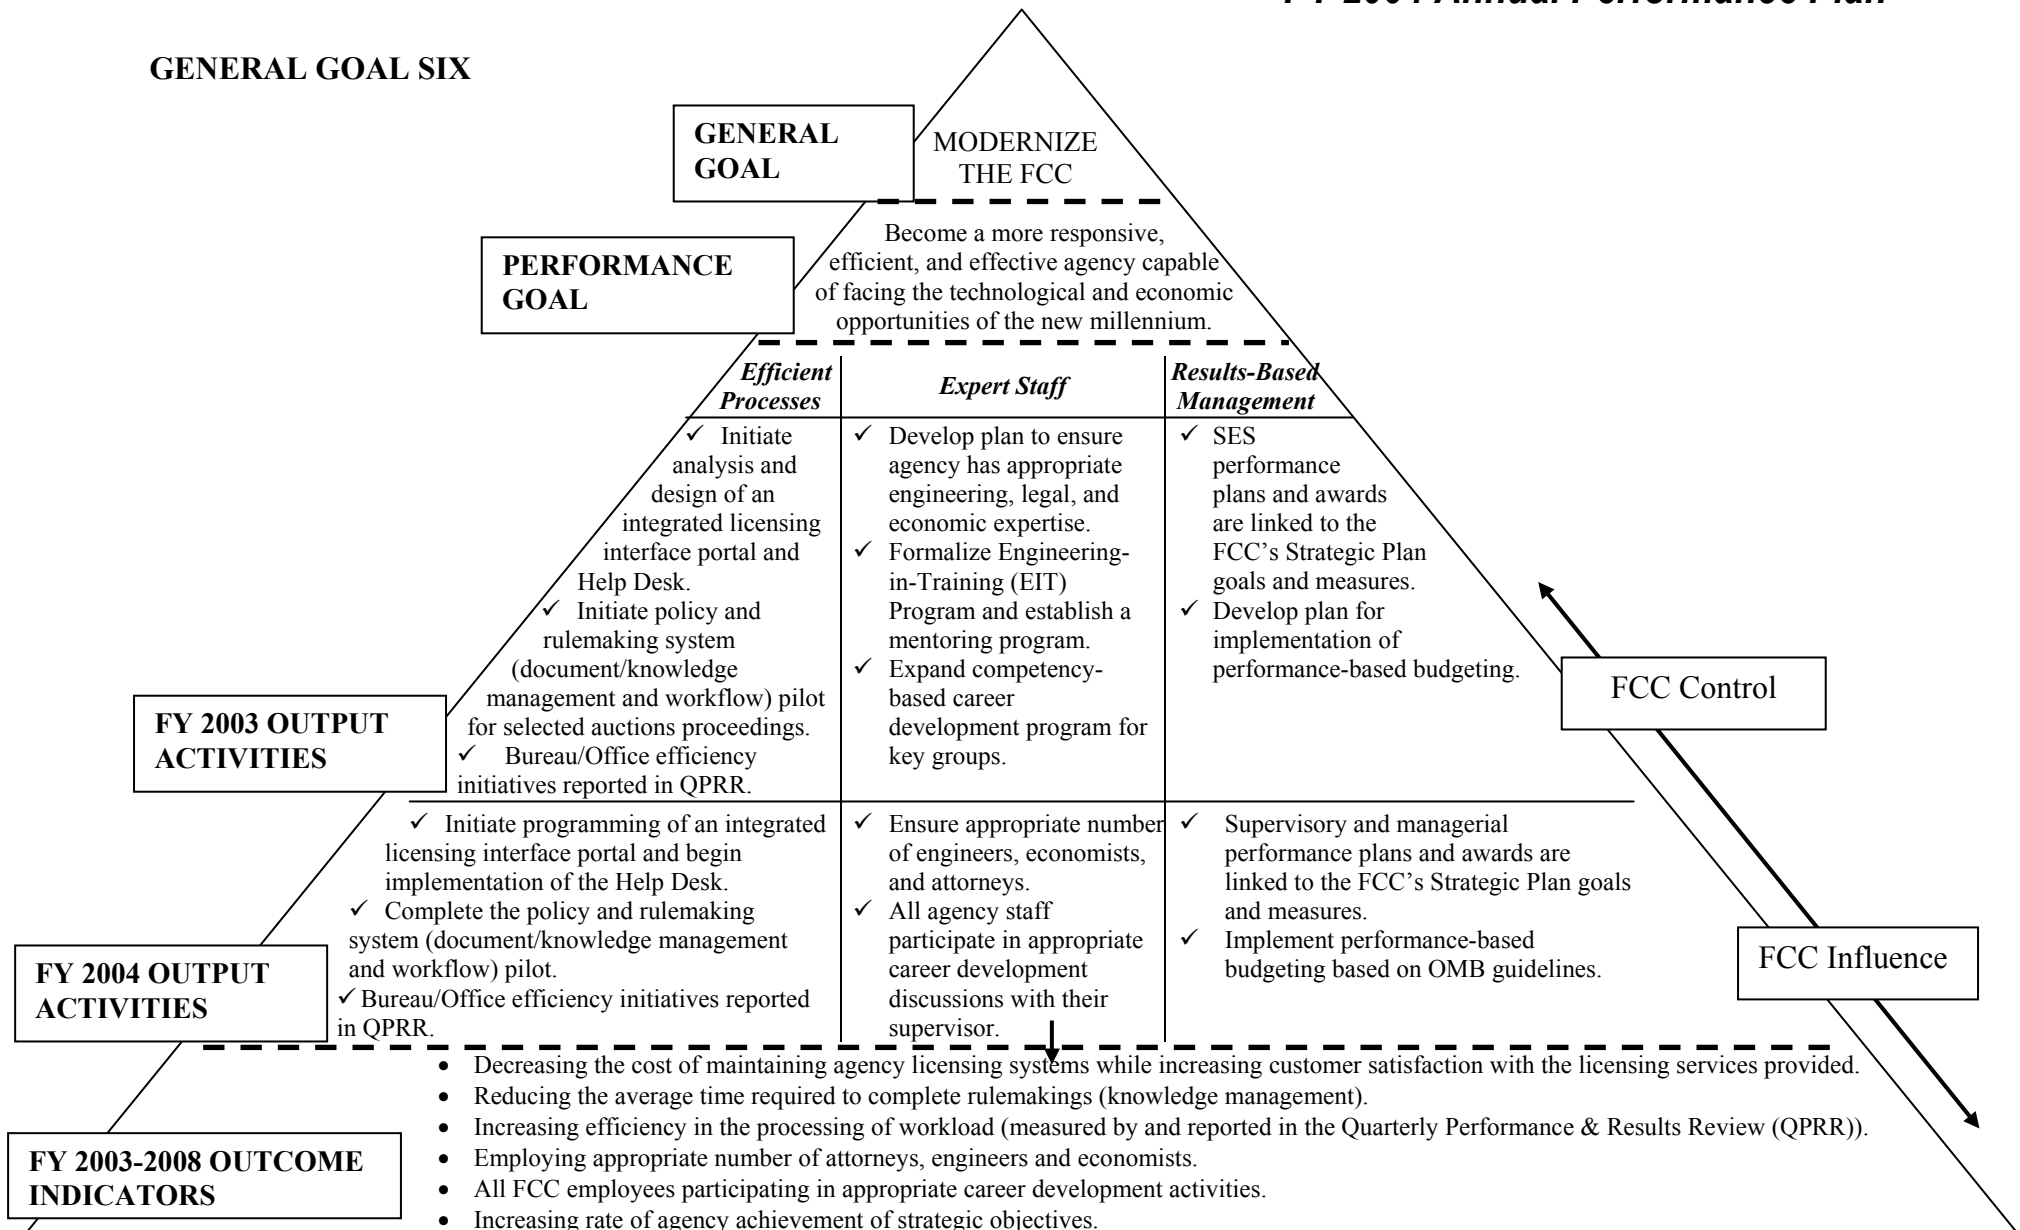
GENERAL GOAL SIX

GENERAL GOAL

MODERNIZE THE FCC

PERFORMANCE GOAL

Become a more responsive, efficient, and effective agency capable of facing the technological and economic opportunities of the new millennium.

| | Efficient Processes | Expert Staff | Results-Based Management |
|---|---|---|---|
| FY 2003 OUTPUT ACTIVITIES | ✓ Initiate analysis and design of an integrated licensing interface portal and Help Desk. ✓ Initiate policy and rulemaking system (document/knowledge management and workflow) pilot for selected auctions proceedings. ✓ Bureau/Office efficiency initiatives reported in QPRR. | ✓ Develop plan to ensure agency has appropriate engineering, legal, and economic expertise. ✓ Formalize Engineering-in-Training (EIT) Program and establish a mentoring program. ✓ Expand competency-based career development program for key groups. | ✓ SES performance plans and awards are linked to the FCC's Strategic Plan goals and measures. ✓ Develop plan for implementation of performance-based budgeting. |
| FY 2004 OUTPUT ACTIVITIES | ✓ Initiate programming of an integrated licensing interface portal and begin implementation of the Help Desk. ✓ Complete the policy and rulemaking system (document/knowledge management and workflow) pilot. ✓ Bureau/Office efficiency initiatives reported in QPRR. | ✓ Ensure appropriate number of engineers, economists, and attorneys. ✓ All agency staff participate in appropriate career development discussions with their supervisor. | ✓ Supervisory and managerial performance plans and awards are linked to the FCC's Strategic Plan goals and measures. ✓ Implement performance-based budgeting based on OMB guidelines. |

FCC Control

FCC Influence

FY 2003-2008 OUTCOME INDICATORS

• Decreasing the cost of maintaining agency licensing systems while increasing customer satisfaction with the licensing services provided.
• Reducing the average time required to complete rulemakings (knowledge management).
• Increasing efficiency in the processing of workload (measured by and reported in the Quarterly Performance & Results Review (QPRR)).
• Employing appropriate number of attorneys, engineers and economists.
• All FCC employees participating in appropriate career development activities.
• Increasing rate of agency achievement of strategic objectives.